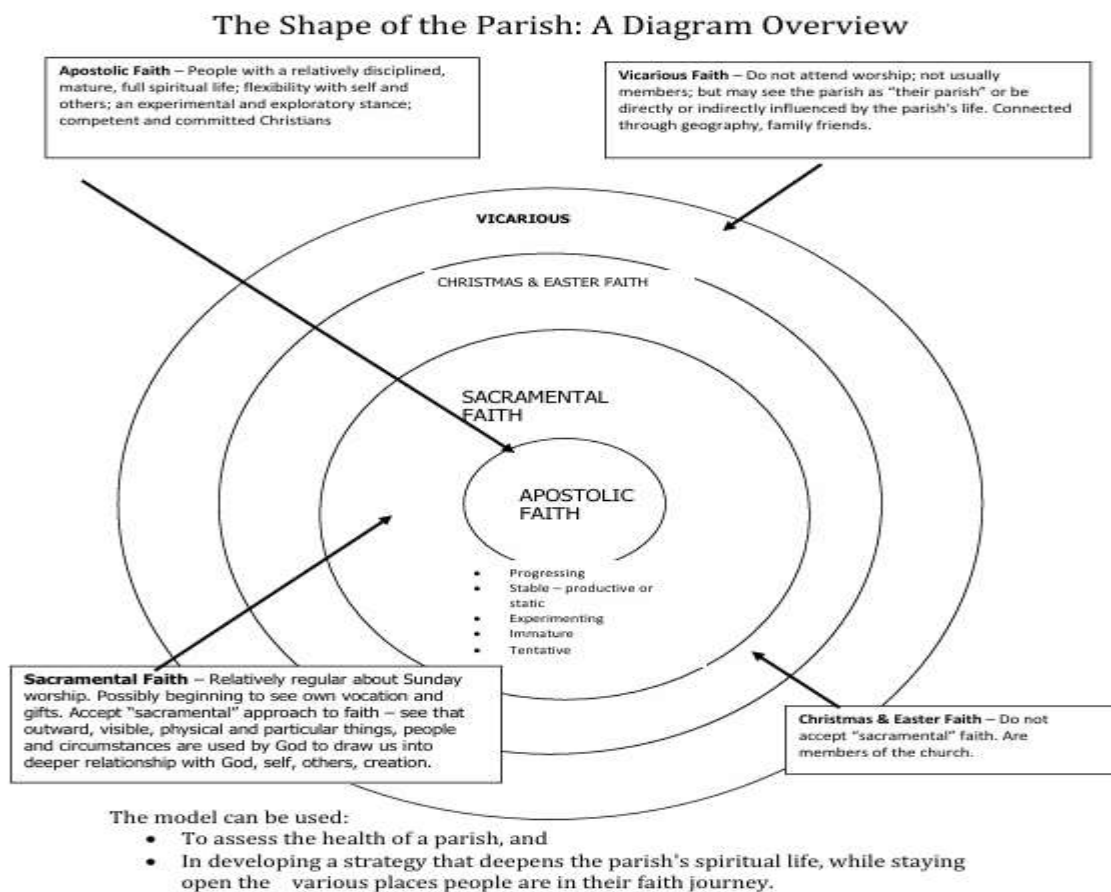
The Shape of the Parish: A Diagram Overview

**Apostolic Faith** – People with a relatively disciplined, mature, full spiritual life; flexibility with self and others; an experimental and exploratory stance; competent and committed Christians

**Vicarious Faith** – Do not attend worship; not usually members; but may see the parish as "their parish" or be directly or indirectly influenced by the parish's life. Connected through geography, family friends.

VICARIOUS

CHRISTMAS & EASTER FAITH

SACRAMENTAL FAITH

APOSTOLIC FAITH

- Progressing
- Stable – productive or static
- Experimenting
- Immature
- Tentative

**Sacramental Faith** – Relatively regular about Sunday worship. Possibly beginning to see own vocation and gifts. Accept "sacramental" approach to faith – see that outward, visible, physical and particular things, people and circumstances are used by God to draw us into deeper relationship with God, self, others, creation.

**Christmas & Easter Faith** – Do not accept "sacramental" faith. Are members of the church.

The model can be used:
- To assess the health of a parish, and
- In developing a strategy that deepens the parish's spiritual life, while staying open the various places people are in their faith journey.